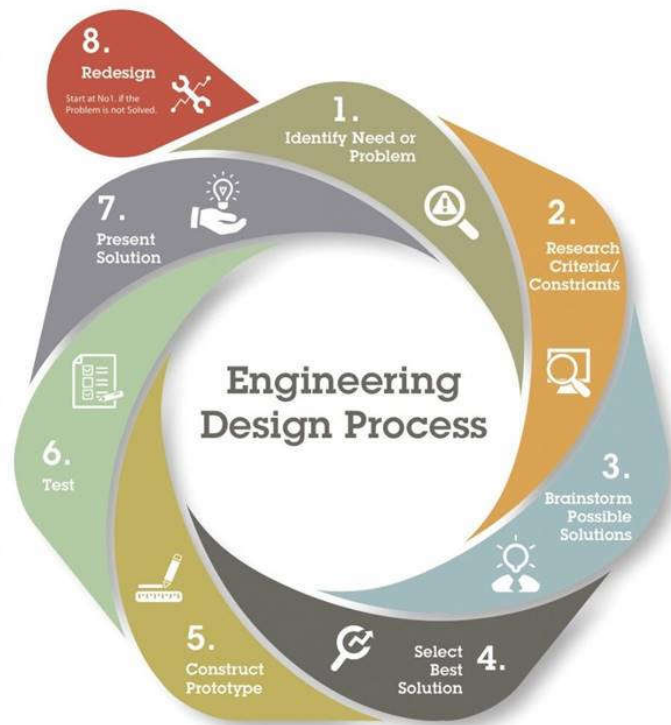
8.
Redesign
Start at No1. if the Problem is not Solved.

1.
Identify Need or Problem

2.
Research Criteria/ Constriants

3.
Brainstorm Possible Solutions

Select Best Solution 4.

5.
Construct Prototype

6.
Test

7.
Present Solution

Engineering Design Process